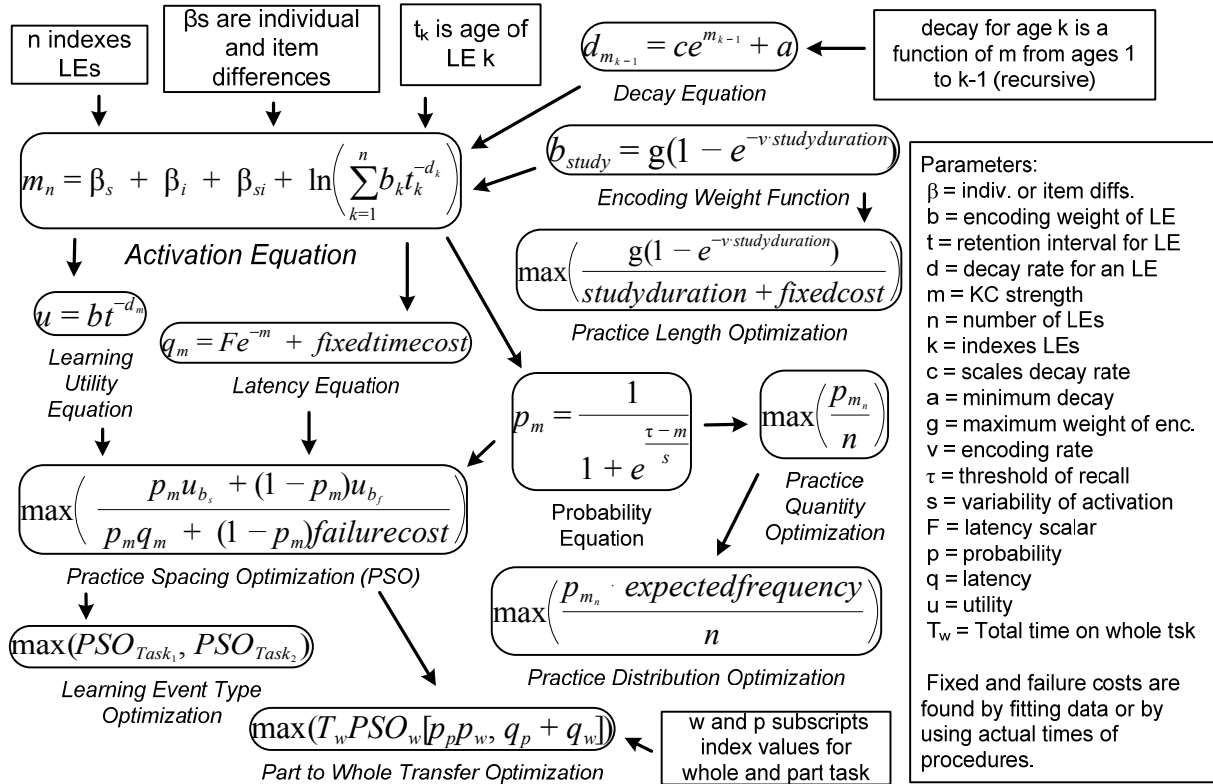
n indexes LEs

βs are individual and item differences

$t_k$ is age of LE k

$d_{m_{k-1}} = ce^{m_{k-1}} + a$

Decay Equation

decay for age k is a function of m from ages 1 to k-1 (recursive)

$m_n = \beta_s + \beta_i + \beta_{si} + \ln\left(\sum_{k=1}^{n} b_k t_k^{-d_k}\right)$

Activation Equation

$b_{study} = g(1 - e^{-v \cdot studyduration})$

Encoding Weight Function

$\max\left(\frac{g(1 - e^{-v \cdot studyduration})}{studyduration + fixedcost}\right)$

Practice Length Optimization

$u = bt^{-d_m}$

Learning Utility Equation

$q_m = Fe^{-m} + fixedtimecost$

Latency Equation

$p_m = \frac{1}{1 + e^{\frac{\tau - m}{s}}}$

Probability Equation

$\max\left(\frac{p_{m_n}}{n}\right)$

Practice Quantity Optimization

$\max\left(\frac{p_m u_{b_s} + (1 - p_m) u_{b_f}}{p_m q_m + (1 - p_m) failurecost}\right)$

Practice Spacing Optimization (PSO)

$\max\left(\frac{p_{m_n} \cdot expectedfrequency}{n}\right)$

Practice Distribution Optimization

$\max(PSO_{Task_1}, PSO_{Task_2})$

Learning Event Type Optimization

$\max(T_w PSO_w [p_p p_w, q_p + q_w])$

Part to Whole Transfer Optimization

w and p subscripts index values for whole and part task

Parameters:
β = indiv. or item diffs.
b = encoding weight of LE
t = retention interval for LE
d = decay rate for an LE
m = KC strength
n = number of LEs
k = indexes LEs
c = scales decay rate
a = minimum decay
g = maximum weight of enc.
v = encoding rate
τ = threshold of recall
s = variability of activation
F = latency scalar
p = probability
q = latency
u = utility
$T_w$ = Total time on whole tsk

Fixed and failure costs are found by fitting data or by using actual times of procedures.